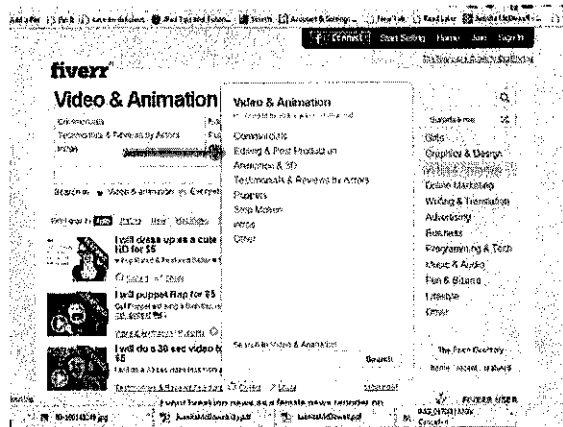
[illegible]

Connect Start Selling Home Join Sign In

fiverr

Video & Animation

Commercials
Testimonials & Reviews by Actors
Intros

Video & Animation

Commercials
Editing & Post Production
Animation & 3D
Testimonials & Reviews by Actors
Puppets
Stop Motion
Intros
Other

Search in Video & Animation
Search

Subcategories
Gifts
Graphics & Design
Online Marketing
Writing & Translation
Advertising
Business
Programming & Tech
Music & Audio
Fun & Bizarre
Lifestyle
Other

I will dress up as a cute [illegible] HD for $5

I will puppet Rap for $5

I will do a 30 sec video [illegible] $5

The Fiverr Directory

FIVERR USER